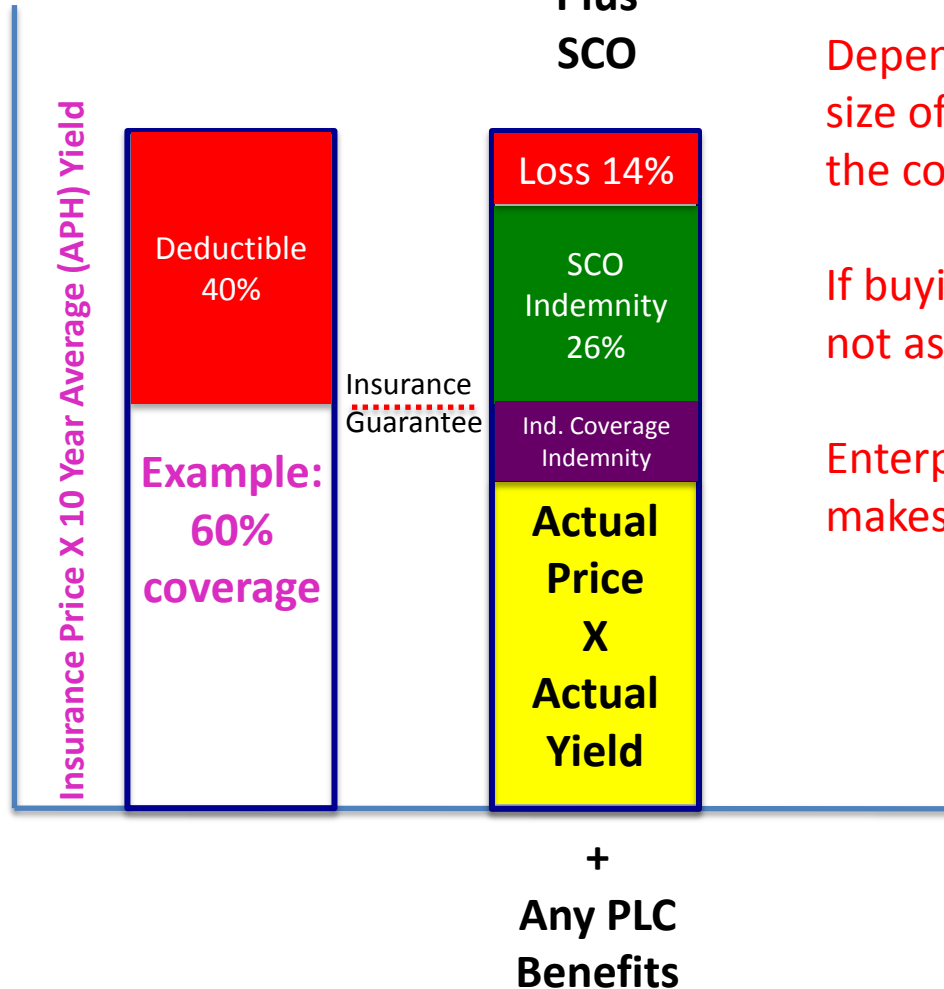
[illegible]
SCO

Insurance Price X 10 Year Average (APH) Yield

Deductible 40%

Example: 60% coverage

Insurance Guarantee

Loss 14%

SCO Indemnity 26%

Ind. Coverage Indemnity

Actual Price X Actual Yield

+
Any PLC Benefits

Deper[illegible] size of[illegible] the co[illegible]

If buyi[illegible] not as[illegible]

Enterp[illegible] makes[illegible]